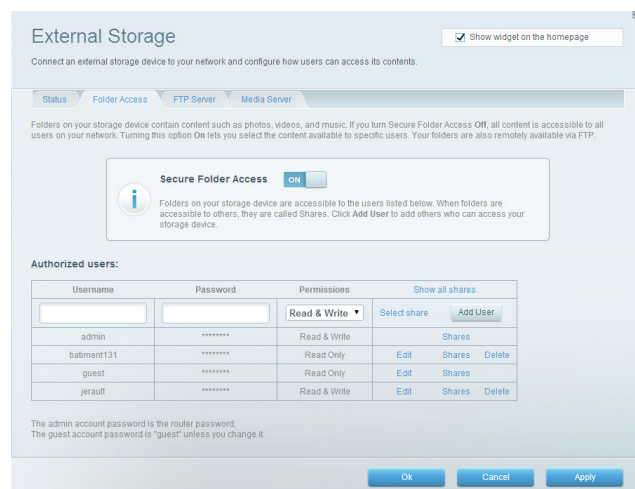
External Storage

Show widget on the homepage

Connect an external storage device to your network and configure how users can access its contents.

Status | Folder Access | FTP Server | Media Server

Folders on your storage device contain content such as photos, videos, and music. If you turn Secure Folder Access Off, all content is accessible to all users on your network. Turning this option On lets you select the content available to specific users. Your folders are also remotely available via FTP.

Secure Folder Access ON

Folders on your storage device are accessible to the users listed below. When folders are accessible to others, they are called Shares. Click Add User to add others who can access your storage device.

Authorized users:

| Username | Password | Permissions | Show all shares | | |
|---|---|---|---|---|---|
| | | Read & Write ▼ | Select share | Add User | |
| admin | ******** | Read & Write | | Shares | |
| batiment131 | ******** | Read Only | Edit | Shares | Delete |
| guest | ******** | Read Only | Edit | Shares | |
| jerault | ******** | Read & Write | Edit | Shares | Delete |

The admin account password is the router password.
The guest account password is "guest" unless you change it.

Ok | Cancel | Apply